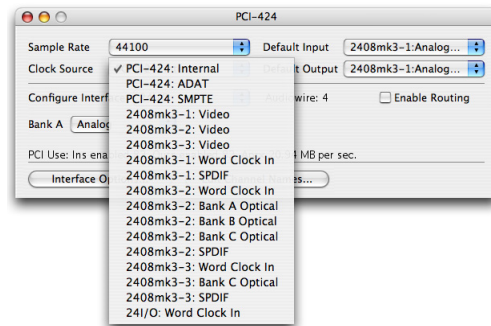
PCI-424

Sample Rate 44100

Default Input 2408mk3-1:Analog...

Clock Source

✓ PCI-424: Internal
PCI-424: ADAT
PCI-424: SMPTE
2408mk3-1: Video
2408mk3-2: Video
2408mk3-3: Video
2408mk3-1: Word Clock In
2408mk3-1: SPDIF
2408mk3-2: Word Clock In
2408mk3-2: Bank A Optical
2408mk3-2: Bank B Optical
2408mk3-2: Bank C Optical
2408mk3-2: SPDIF
2408mk3-3: Word Clock In
2408mk3-3: Bank C Optical
2408mk3-3: SPDIF
24I/O: Word Clock In

Default Output 2408mk3-1:Analog...

Configure Interf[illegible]

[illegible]wire: 4

Enable Routing

Bank A Analog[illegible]

PCI Use: Ins ena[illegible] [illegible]4 MB per sec.

Interface O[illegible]

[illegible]ttings...